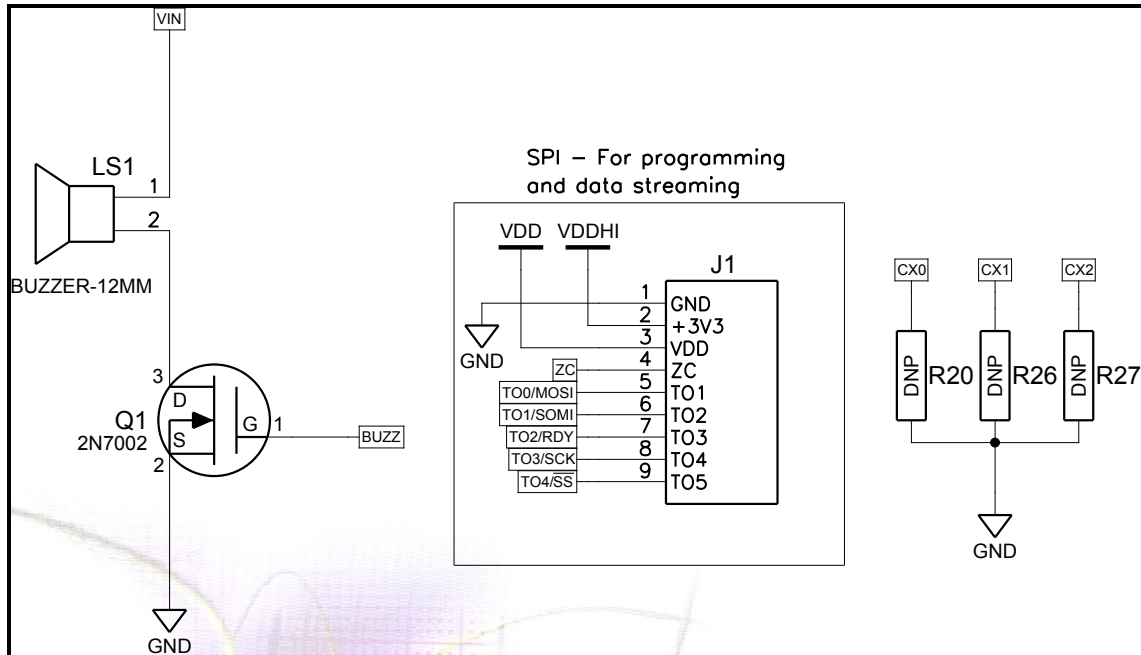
VIN

LS1

1

2

BUZZER-12MM

3

D

Q1

2N7002

S

G

1

BUZZ

2

GND

SPI – For programming and data streaming

VDD VDDHI

J1

1 GND

2 +3V3

3 VDD

GND

ZC 4 ZC

TO0/MOSI 5 TO1

TO1/SOMI 6 TO2

TO2/RDY 7 TO3

TO3/SCK 8 TO4

TO4/$\overline{SS}$ 9 TO5

CX0 CX1 CX2

DNP R20 DNP R26 DNP R27

GND